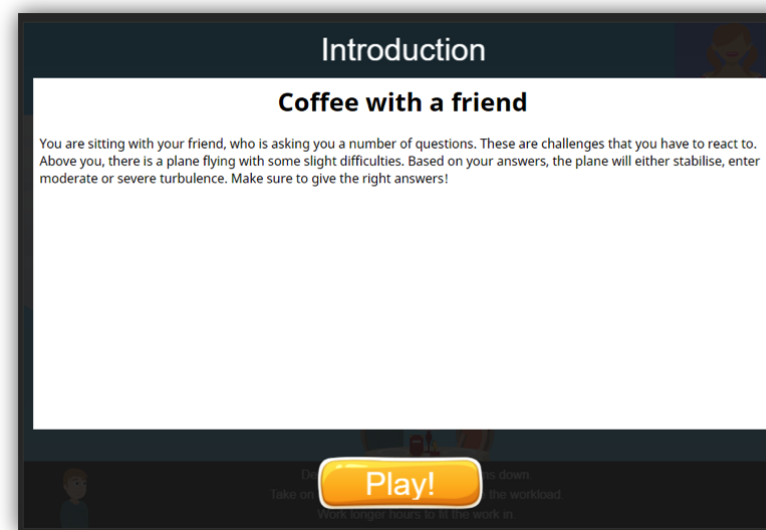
Introduction

Coffee with a friend

You are sitting with your friend, who is asking you a number of questions. These are challenges that you have to react to. Above you, there is a plane flying with some slight difficulties. Based on your answers, the plane will either stabilise, enter moderate or severe turbulence. Make sure to give the right answers!

Play!

D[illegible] s down
Take on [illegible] the workload
Work longer hours to fit the work in